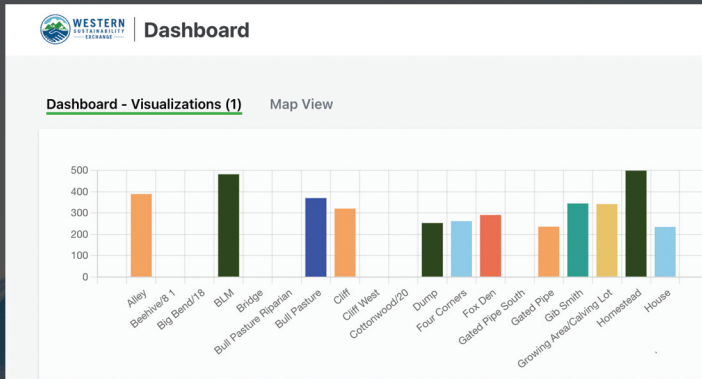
WESTERN SUSTAINABILITY EXCHANGE

Dashboard

Dashboard - Visualizations (1)

Map View

500
400
300
200
100
0

Alley
Beehive/8 1
Big Bend/18
BLM
Bridge
Bull Pasture Riparian
Bull Pasture
Cliff
Cliff West
Cottonwood/20
Dump
Four Corners
Fox Den
Gated Pipe South
Gated Pipe
Gib Smith
Growing Area/Calving Lot
Homestead
House